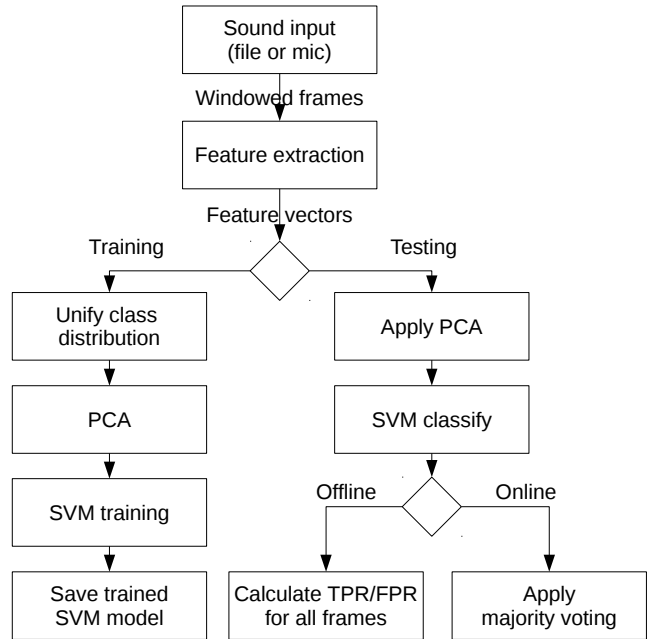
Sound input (file or mic)

Windowed frames

Feature extraction

Feature vectors

Training

Testing

Unify class distribution

PCA

SVM training

Save trained SVM model

Apply PCA

SVM classify

Offline

Online

Calculate TPR/FPR for all frames

Apply majority voting